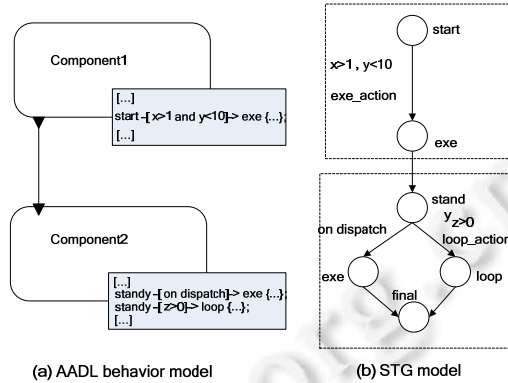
Component1

[...]
start -[ x>1 and y<10]-> exe {...};
[...]

Component2

[...]
standy -[ on dispatch]-> exe {...};
standy -[ z>0]-> loop {...};
[...]

(a) AADL behavior model

start

x>1 , y<10

exe_action

exe

stand

y
z>0

on dispatch

loop_action

exe

loop

final

(b) STG model